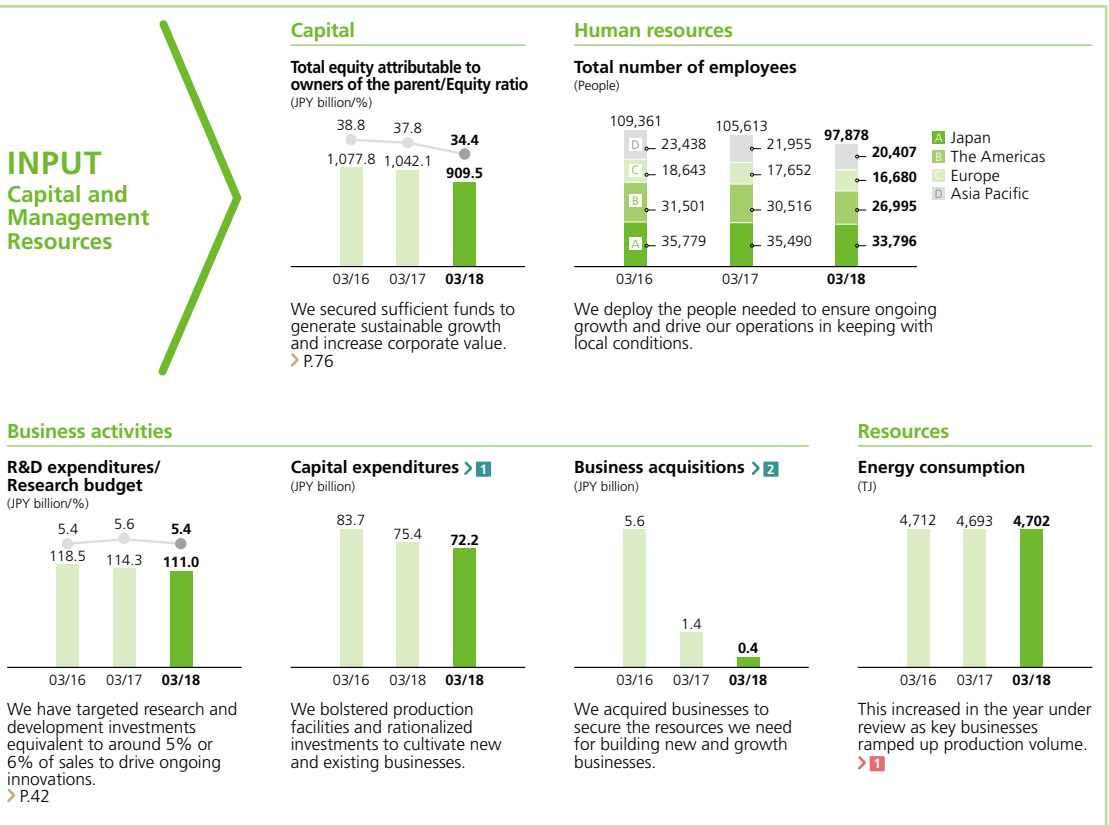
INPUT
Capital and Management Resources

Capital

Total equity attributable to owners of the parent/Equity ratio
(JPY billion/%)

38.8 37.8 34.4
1,077.8 1,042.1 909.5
03/16 03/17 03/18

We secured sufficient funds to generate sustainable growth and increase corporate value.
P.76

Human resources

Total number of employees
(People)

| | 03/16 | 03/17 | 03/18 |
|---|---|---|---|
| Total | 109,361 | 105,613 | 97,878 |
| D | 23,438 | 21,955 | 20,407 |
| C | 18,643 | 17,652 | 16,680 |
| B | 31,501 | 30,516 | 26,995 |
| A | 35,779 | 35,490 | 33,796 |

A Japan
B The Americas
C Europe
D Asia Pacific

We deploy the people needed to ensure ongoing growth and drive our operations in keeping with local conditions.

Business activities

R&D expenditures/ Research budget
(JPY billion/%)

5.4 5.6 5.4
118.5 114.3 111.0
03/16 03/17 03/18

We have targeted research and development investments equivalent to around 5% or 6% of sales to drive ongoing innovations.
P.42

Capital expenditures 1
(JPY billion)

83.7 75.4 72.2
03/16 03/18 03/18

We bolstered production facilities and rationalized investments to cultivate new and existing businesses.

Business acquisitions 2
(JPY billion)

5.6 1.4 0.4
03/16 03/17 03/18

We acquired businesses to secure the resources we need for building new and growth businesses.

Resources

Energy consumption
(TJ)

4,712 4,693 4,702
03/16 03/17 03/18

This increased in the year under review as key businesses ramped up production volume.
1